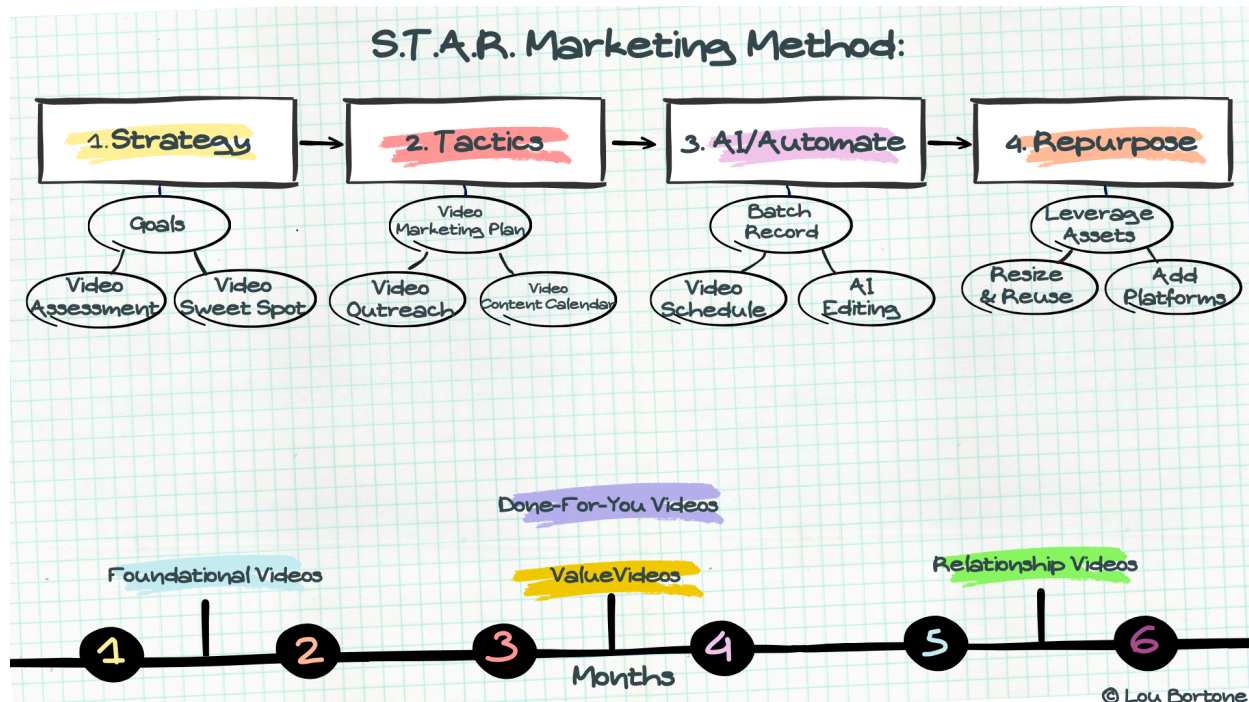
S.T.A.R. Marketing Method:

1. Strategy

Goals

Video Assessment

Video Sweet Spot

2. Tactics

Video Marketing Plan

Video Outreach

Video Content Calendar

3. AI/Automate

Batch Record

Video Schedule

AI Editing

4. Repurpose

Leverage Assets

Resize & Reuse

Add Platforms

Done-For-You Videos

Foundational Videos

ValueVideos

Relationship Videos

1

2

3

4

5

6

Months

© Lou Bortone